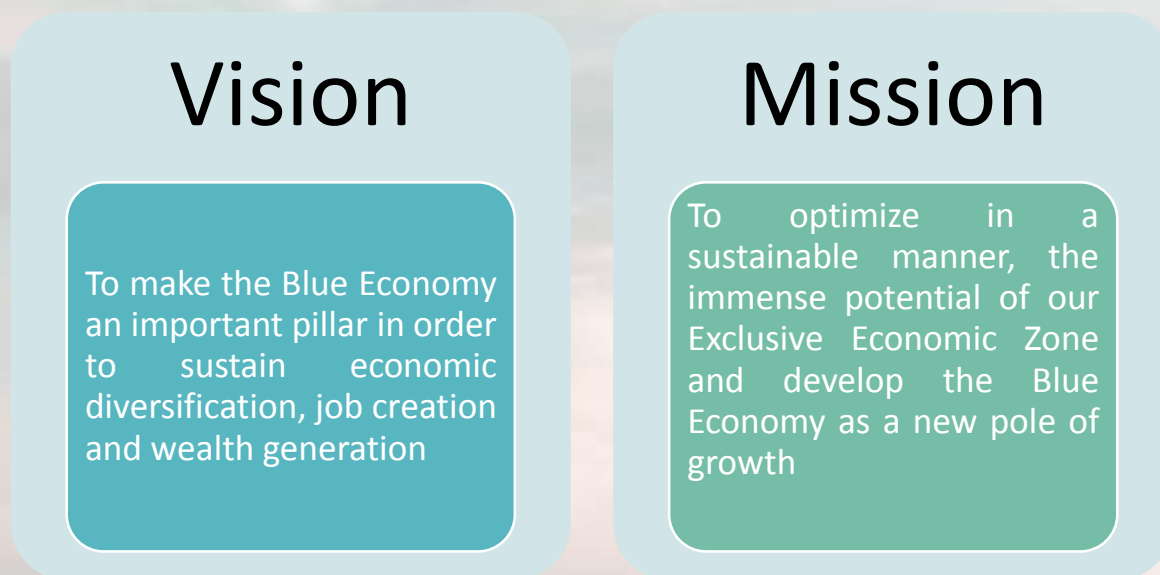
Vision

To make the Blue Economy an important pillar in order to sustain economic diversification, job creation and wealth generation

Mission

To optimize in a sustainable manner, the immense potential of our Exclusive Economic Zone and develop the Blue Economy as a new pole of growth